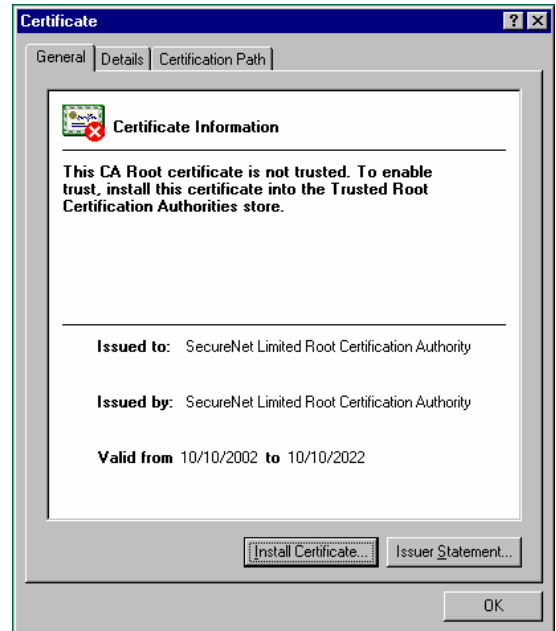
Certificate

?

X

General | Details | Certification Path

Certificate Information

This CA Root certificate is not trusted. To enable trust, install this certificate into the Trusted Root Certification Authorities store.

Issued to: SecureNet Limited Root Certification Authority

Issued by: SecureNet Limited Root Certification Authority

Valid from 10/10/2002 to 10/10/2022

Install Certificate...

Issuer Statement...

OK